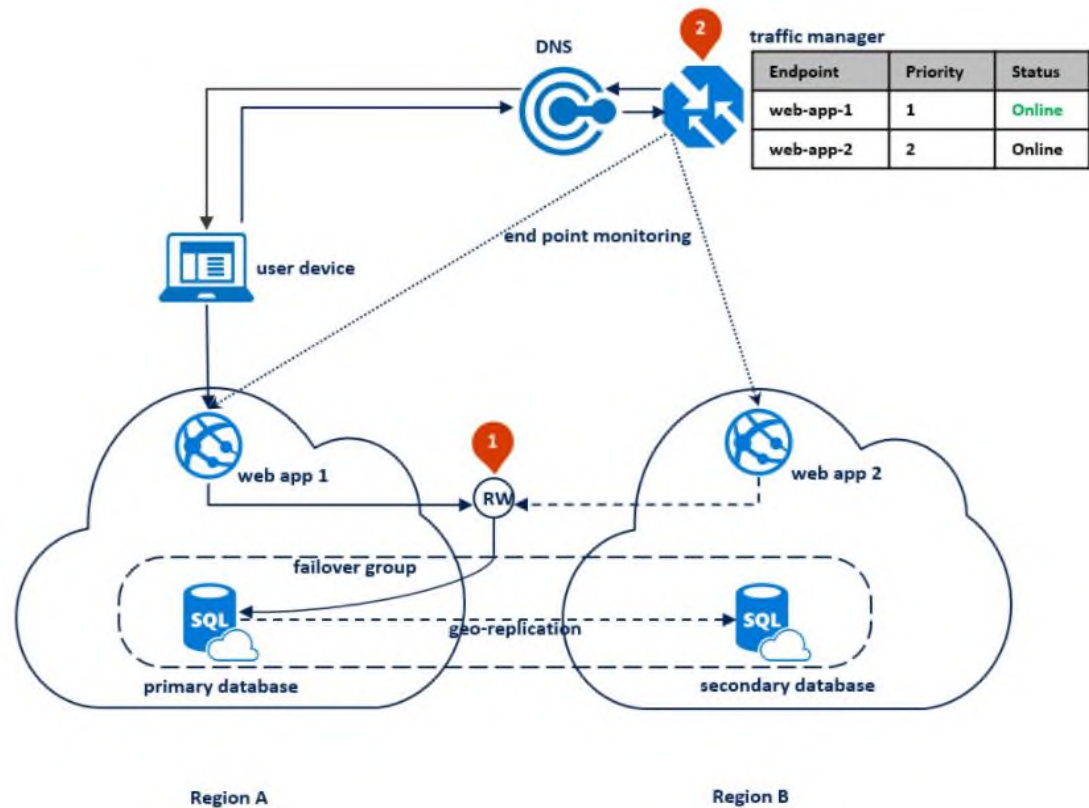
2

DNS

traffic manager

| Endpoint | Priority | Status |
|---|---|---|
| web-app-1 | 1 | Online |
| web-app-2 | 2 | Online |

end point monitoring

user device

1

web app 1

RW

web app 2

failover group

SQL

geo-replication

SQL

primary database

secondary database

Region A

Region B